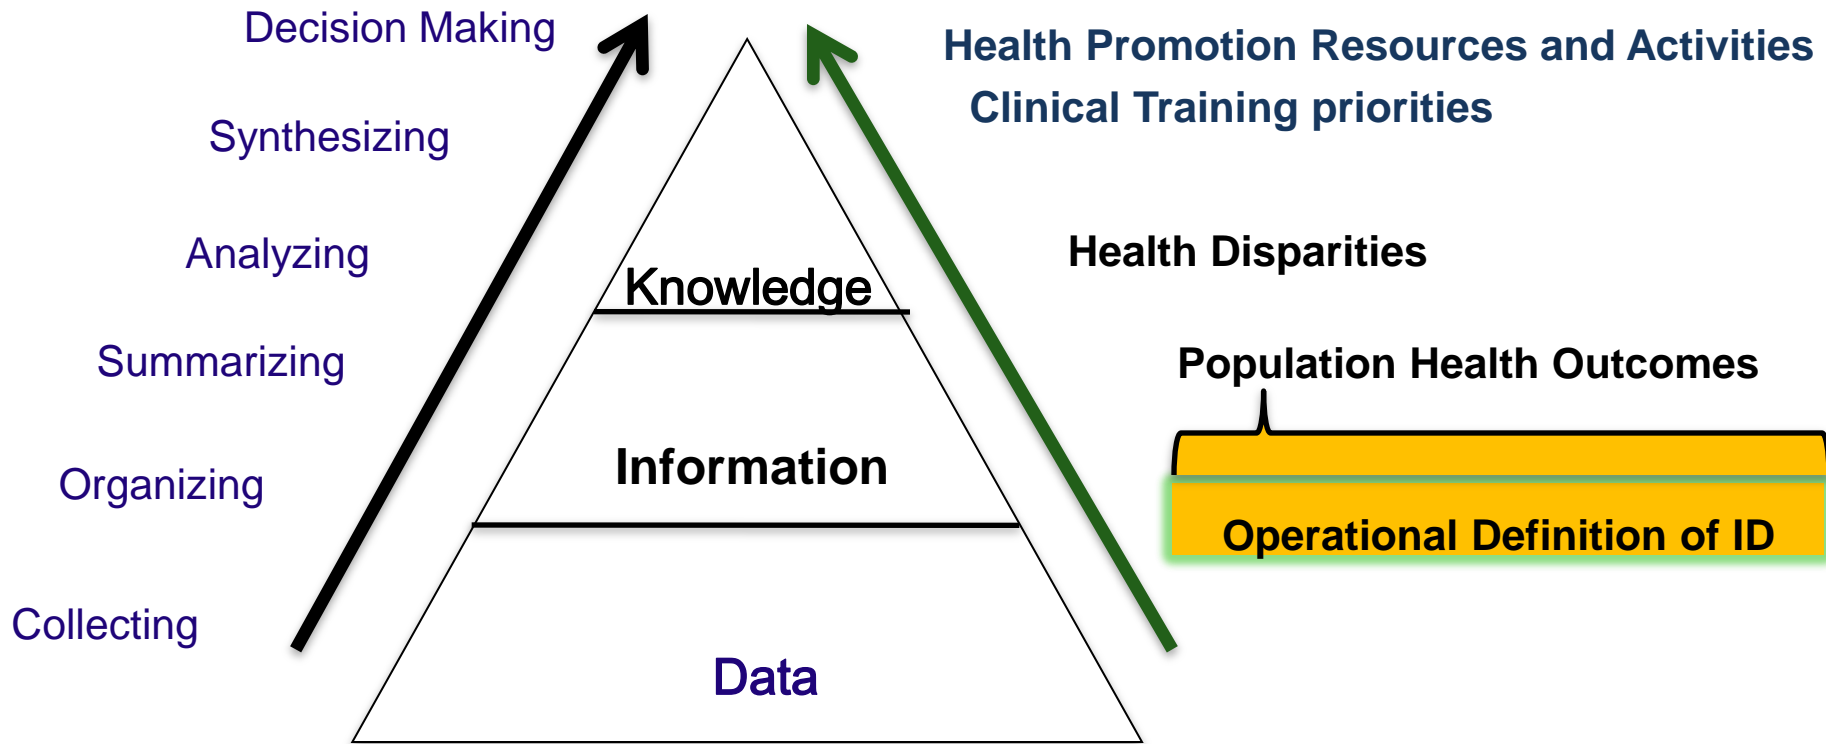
Decision Making

Synthesizing

Analyzing

Summarizing

Organizing

Collecting

Knowledge

Information

Data

Health Promotion Resources and Activities

Clinical Training priorities

Health Disparities

Population Health Outcomes

Operational Definition of ID